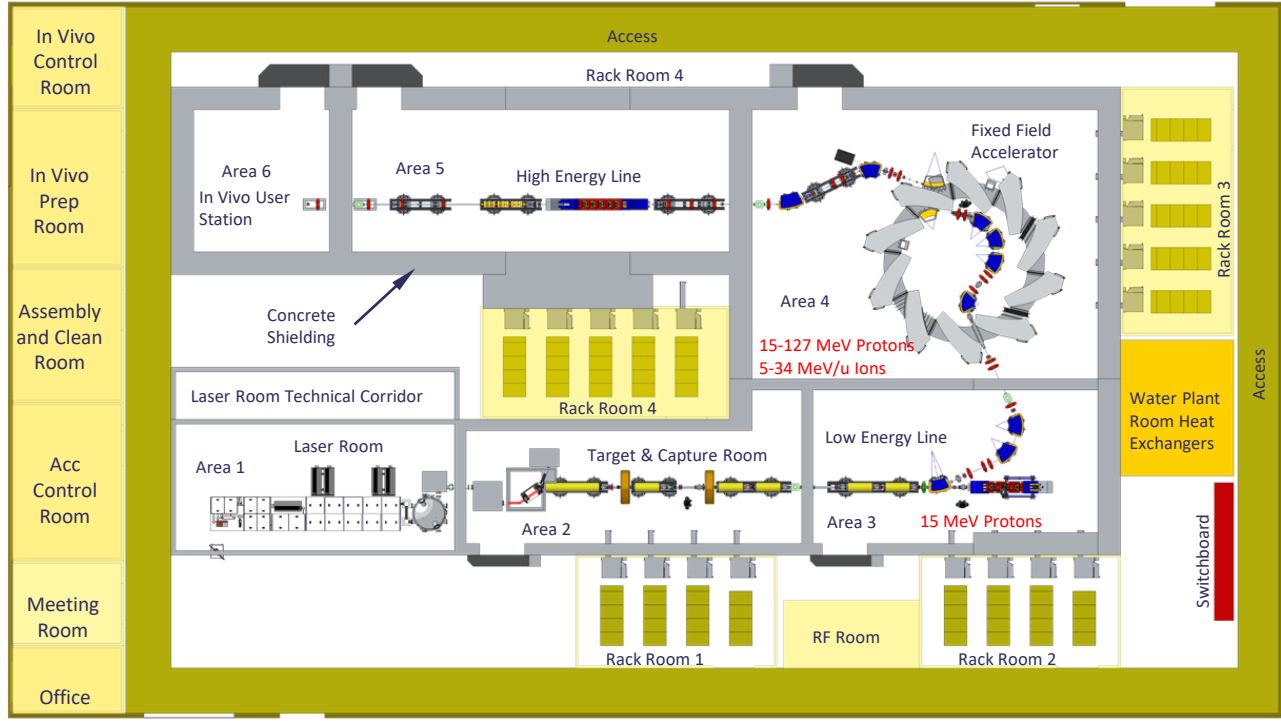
In Vivo Control Room

In Vivo Prep Room

Assembly and Clean Room

Acc Control Room

Meeting Room

Office

Access

Rack Room 4

Area 6
In Vivo User Station

Area 5

High Energy Line

Fixed Field Accelerator

Rack Room 3

Area 4

Concrete Shielding

15-127 MeV Protons
5-34 MeV/u Ions

Access

Laser Room Technical Corridor

Rack Room 4

Water Plant Room Heat Exchangers

Area 1

Laser Room

Target & Capture Room

Low Energy Line

Area 2

Area 3

15 MeV Protons

Switchboard

RF Room

Rack Room 1

Rack Room 2